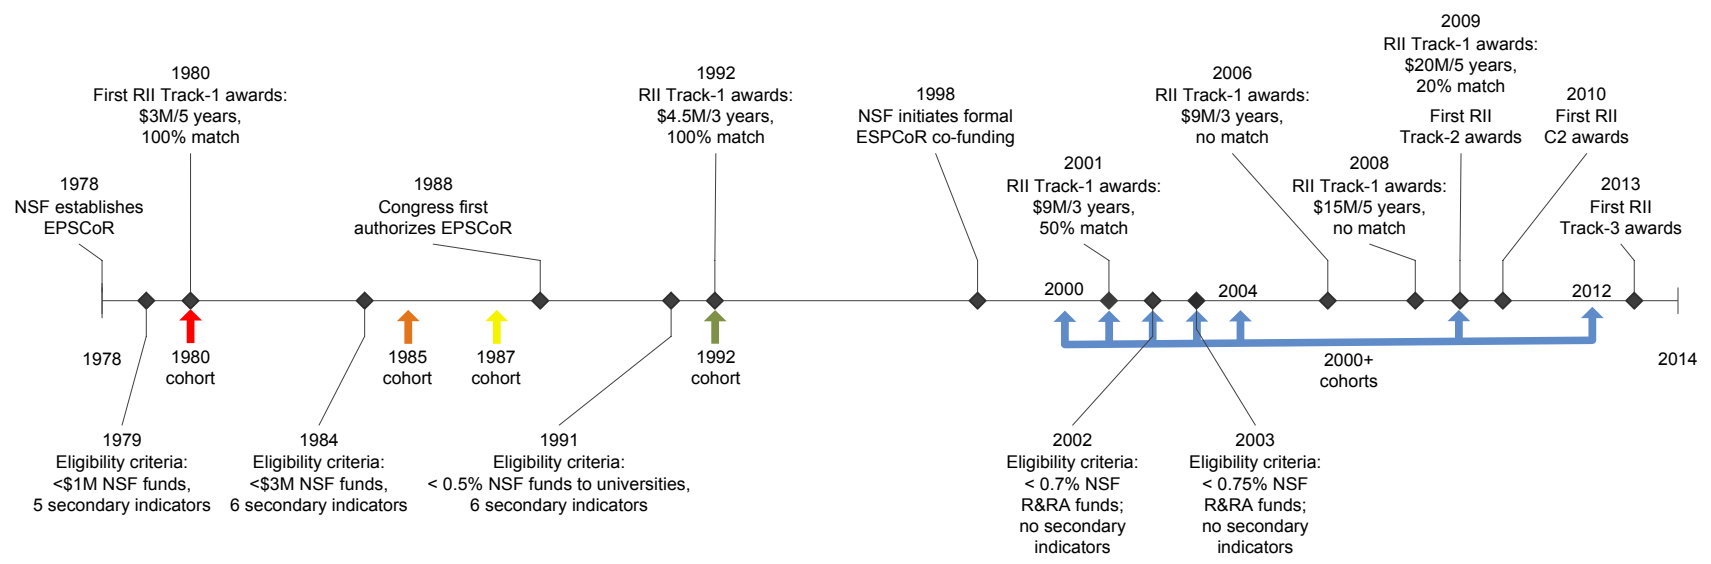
1978
NSF establishes EPSCoR

1980
First RII Track-1 awards:
\$3M/5 years,
100% match

1988
Congress first authorizes EPSCoR

1992
RII Track-1 awards:
\$4.5M/3 years,
100% match

1998
NSF initiates formal ESPCoR co-funding

2001
RII Track-1 awards:
\$9M/3 years,
50% match

2006
RII Track-1 awards:
\$9M/3 years,
no match

2008
RII Track-1 awards:
\$15M/5 years,
no match

2009
RII Track-1 awards:
\$20M/5 years,
20% match
First RII Track-2 awards

2010
First RII C2 awards

2013
First RII Track-3 awards

2000

2004

2012

1978

1980 cohort

1985 cohort

1987 cohort

1992 cohort

2000+ cohorts

2014

1979
Eligibility criteria:
<\$1M NSF funds,
5 secondary indicators

1984
Eligibility criteria:
<\$3M NSF funds,
6 secondary indicators

1991
Eligibility criteria:
< 0.5% NSF funds to universities,
6 secondary indicators

2002
Eligibility criteria:
< 0.7% NSF R&RA funds;
no secondary indicators

2003
Eligibility criteria:
< 0.75% NSF R&RA funds;
no secondary indicators